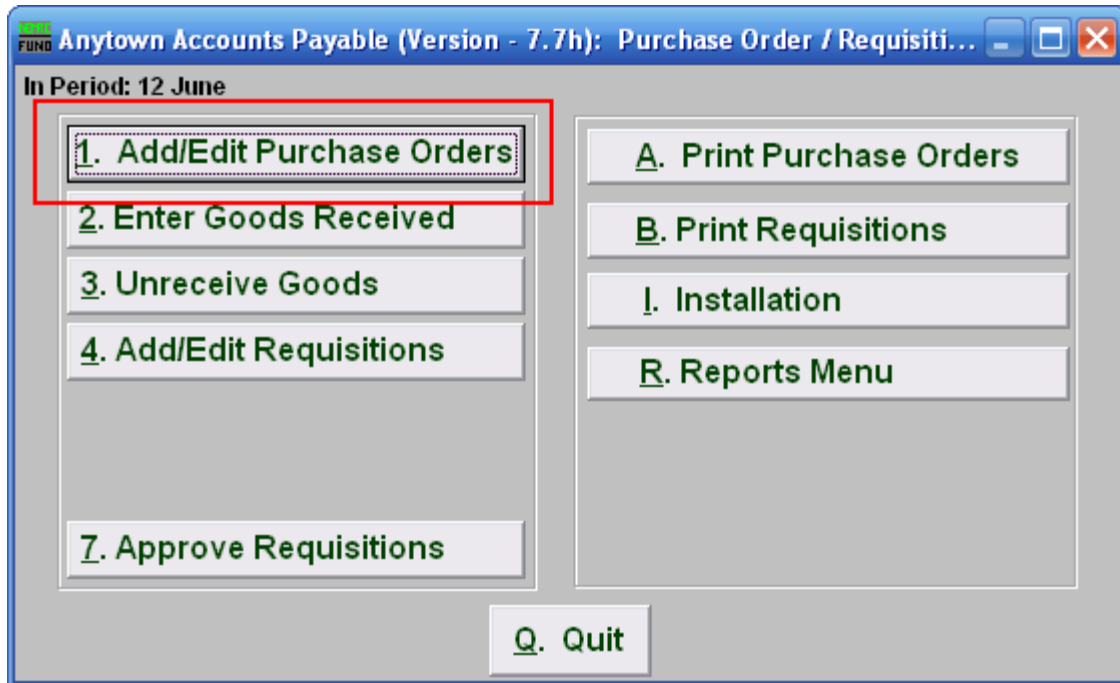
Anytown Accounts Payable (Version - 7.7h): Purchase Order / Requisiti...

In Period: 12 June

1. Add/Edit Purchase Orders

2. Enter Goods Received

3. Unreceive Goods

4. Add/Edit Requisitions

7. Approve Requisitions

A. Print Purchase Orders

B. Print Requisitions

I. Installation

R. Reports Menu

Q. Quit